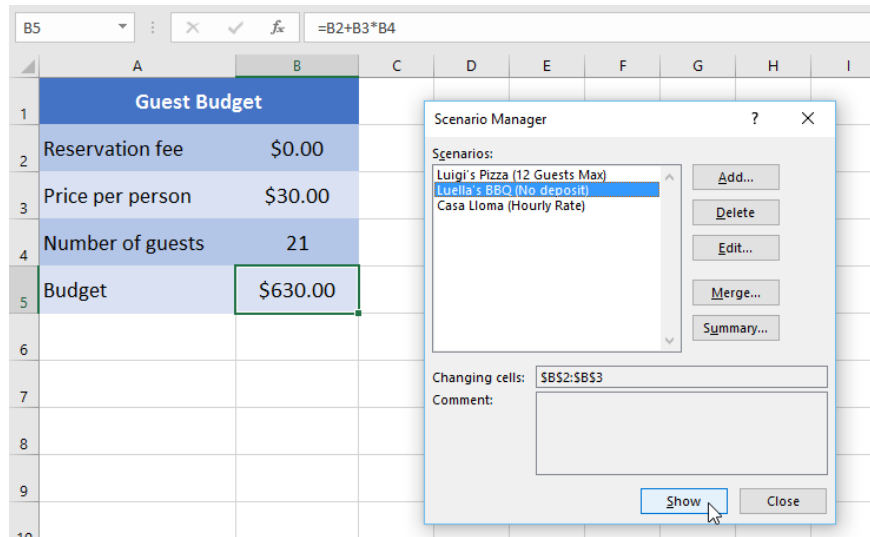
B5 | × ✓ $f_x$ | =B2+B3*B4

| | A | B | C | D | E | F | G | H | I |
|---|---|---|---|---|---|---|---|---|---|
| 1 | Guest Budget | | | | | | | | |
| 2 | Reservation fee | $0.00 | | | | | | | |
| 3 | Price per person | $30.00 | | | | | | | |
| 4 | Number of guests | 21 | | | | | | | |
| 5 | Budget | $630.00 | | | | | | | |
| 6 | | | | | | | | | |
| 7 | | | | | | | | | |
| 8 | | | | | | | | | |
| 9 | | | | | | | | | |

Scenario Manager ? ×

Scenarios:
Luigi's Pizza (12 Guests Max)
Luella's BBQ (No deposit)
Casa Lloma (Hourly Rate)

Add...
Delete
Edit...
Merge...
Summary...

Changing cells: $B$2:$B$3
Comment:

Show
Close